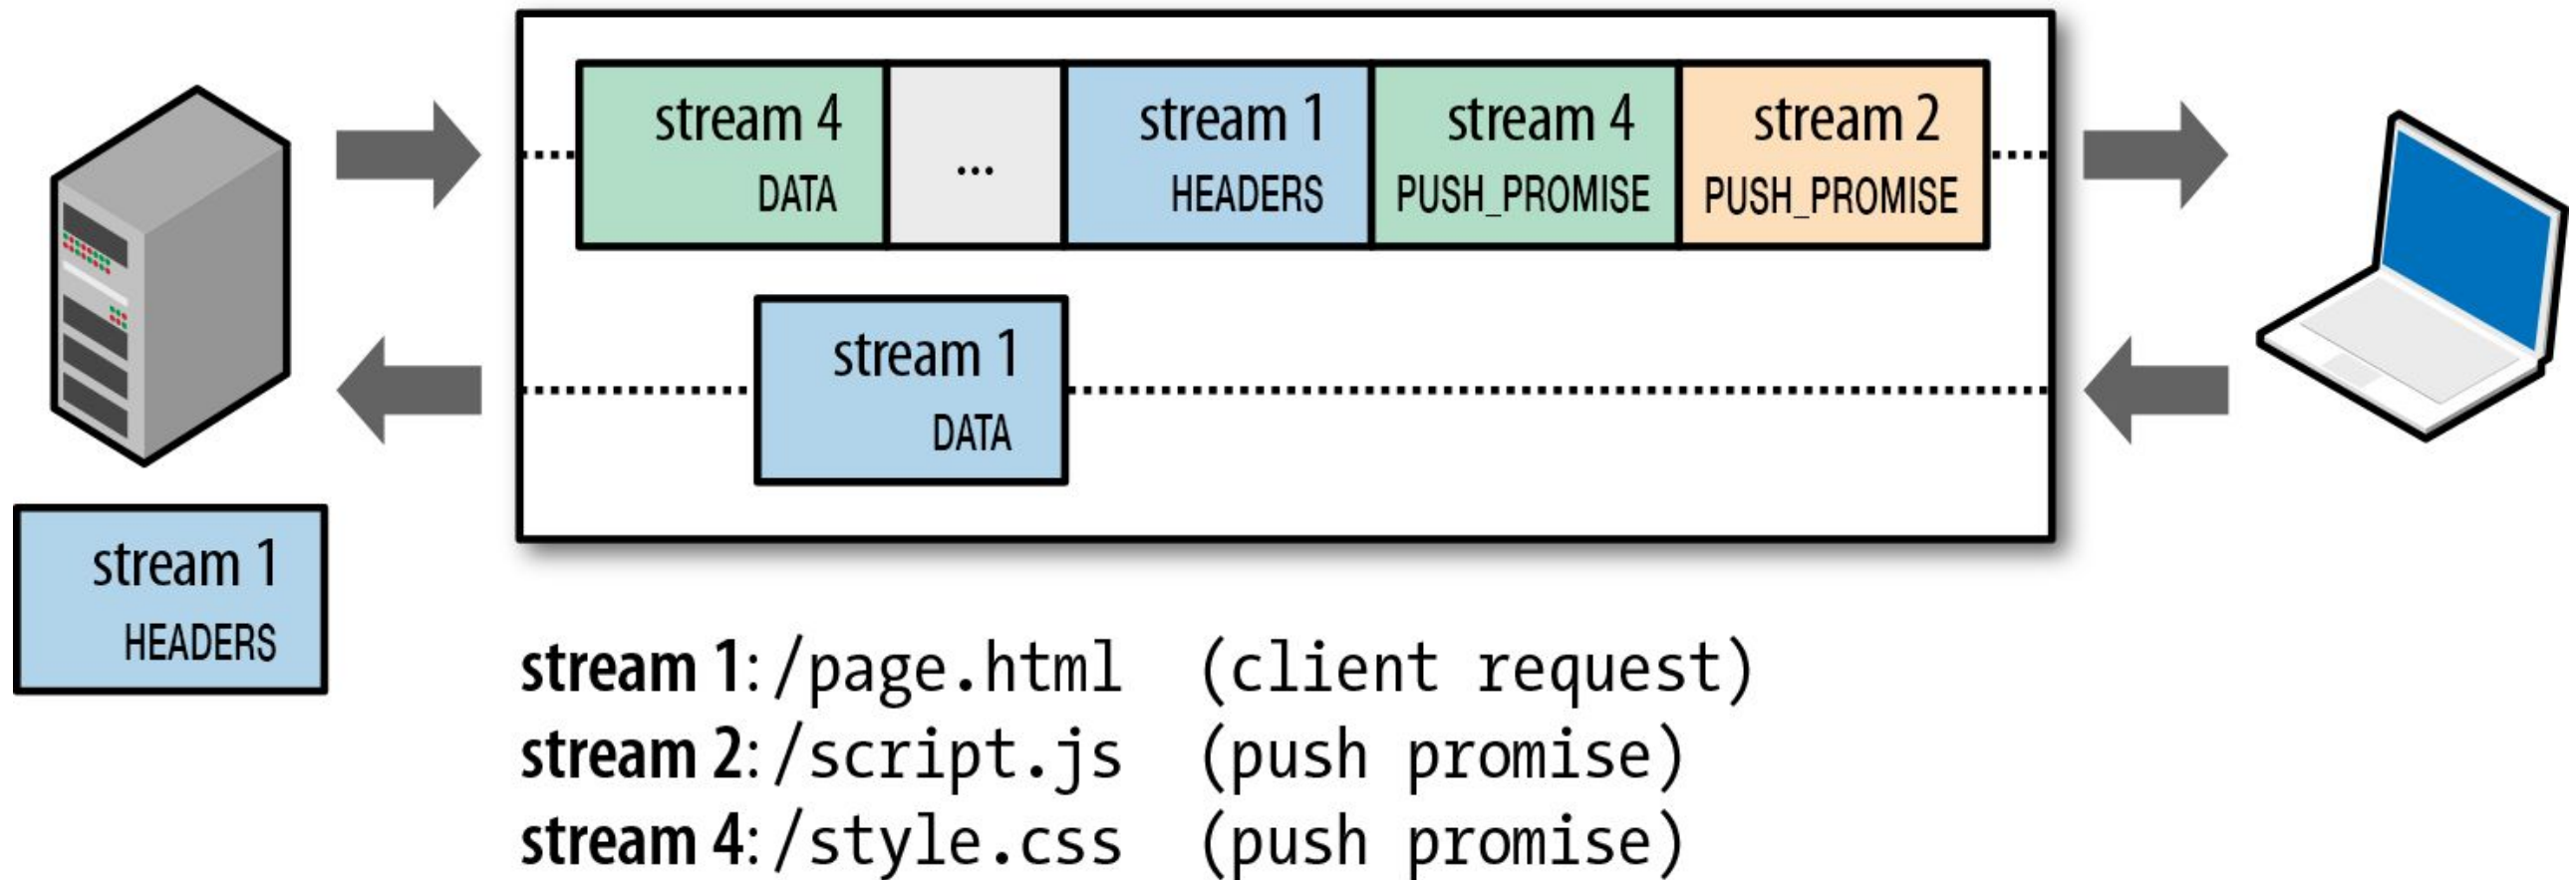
stream 4
DATA

...

stream 1
HEADERS

stream 4
PUSH_PROMISE

stream 2
PUSH_PROMISE

stream 1
DATA

stream 1
HEADERS

**stream 1**: /page.html (client request)
**stream 2**: /script.js (push promise)
**stream 4**: /style.css (push promise)